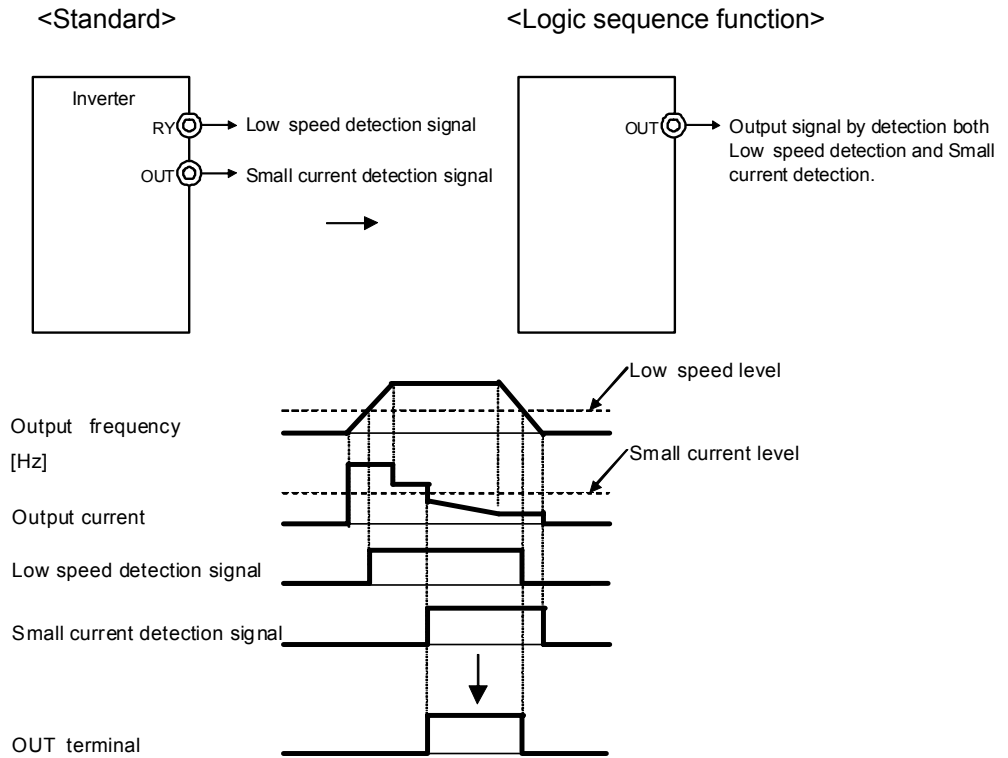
<Standard>

<Logic sequence function>

Inverter

RY

Low speed detection signal

OUT

Small current detection signal

OUT

Output signal by detection both Low speed detection and Small current detection.

Low speed level

Output frequency [Hz]

Small current level

Output current

Low speed detection signal

Small current detection signal

OUT terminal